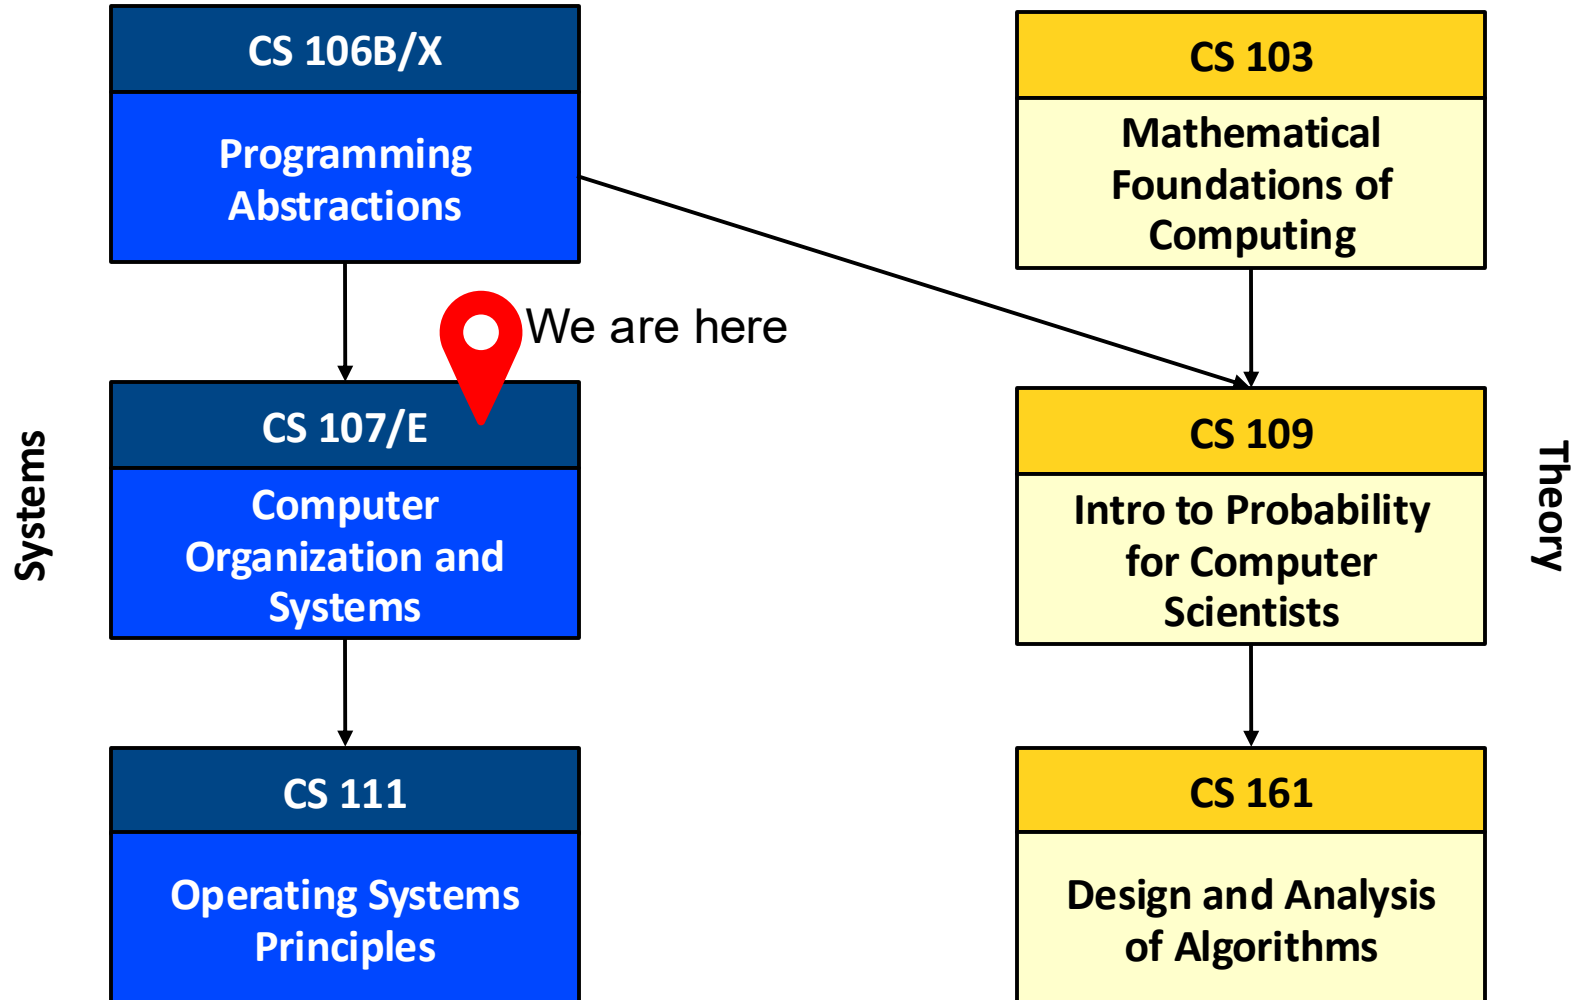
CS 106B/X

Programming Abstractions

We are here

CS 107/E

Computer Organization and Systems

CS 111

Operating Systems Principles

Systems

CS 103

Mathematical Foundations of Computing

CS 109

Intro to Probability for Computer Scientists

CS 161

Design and Analysis of Algorithms

Theory